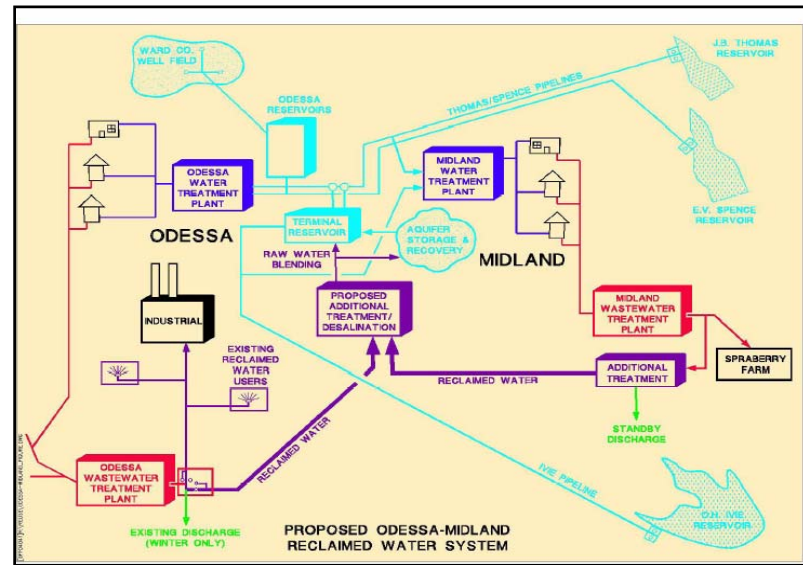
WARD CO. WELL FIELD

J.B. THOMAS RESERVOIR

ODESSA RESERVOIRS

THOMAS/SPENCE PIPELINES

ODESSA WATER TREATMENT PLANT

MIDLAND WATER TREATMENT PLANT

E.V. SPENCE RESERVOIR

TERMINAL RESERVOIR

ODESSA

AQUIFER STORAGE & RECOVERY

RAW WATER BLENDING

MIDLAND

PROPOSED ADDITIONAL TREATMENT/ DESALINATION

INDUSTRIAL

MIDLAND WASTEWATER TREATMENT PLANT

EXISTING RECLAIMED WATER USERS

SPRABERRY FARM

RECLAIMED WATER

ADDITIONAL TREATMENT

STANDBY DISCHARGE

RECLAIMED WATER

ODESSA WASTEWATER TREATMENT PLANT

IVIE PIPELINE

O.H. IVIE RESERVOIR

EXISTING DISCHARGE (WINTER ONLY)

PROPOSED ODESSA-MIDLAND RECLAIMED WATER SYSTEM

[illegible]